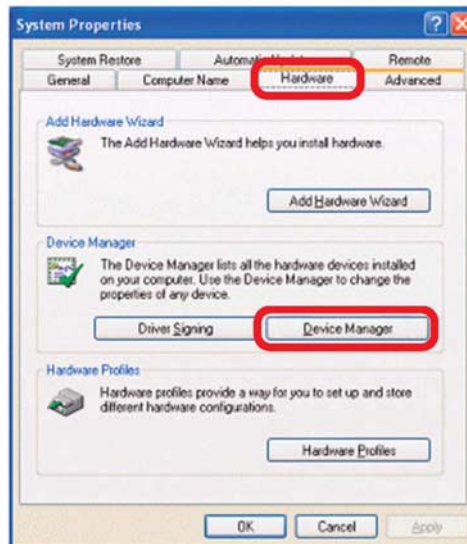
System Properties

System Restore | Automatic Updates | Remote
General | Computer Name | Hardware | Advanced

Add Hardware Wizard
The Add Hardware Wizard helps you install hardware.
Add Hardware Wizard

Device Manager
The Device Manager lists all the hardware devices installed on your computer. Use the Device Manager to change the properties of any device.
Driver Signing
Device Manager

Hardware Profiles
Hardware profiles provide a way for you to set up and store different hardware configurations.
Hardware Profiles

OK
Cancel
Apply